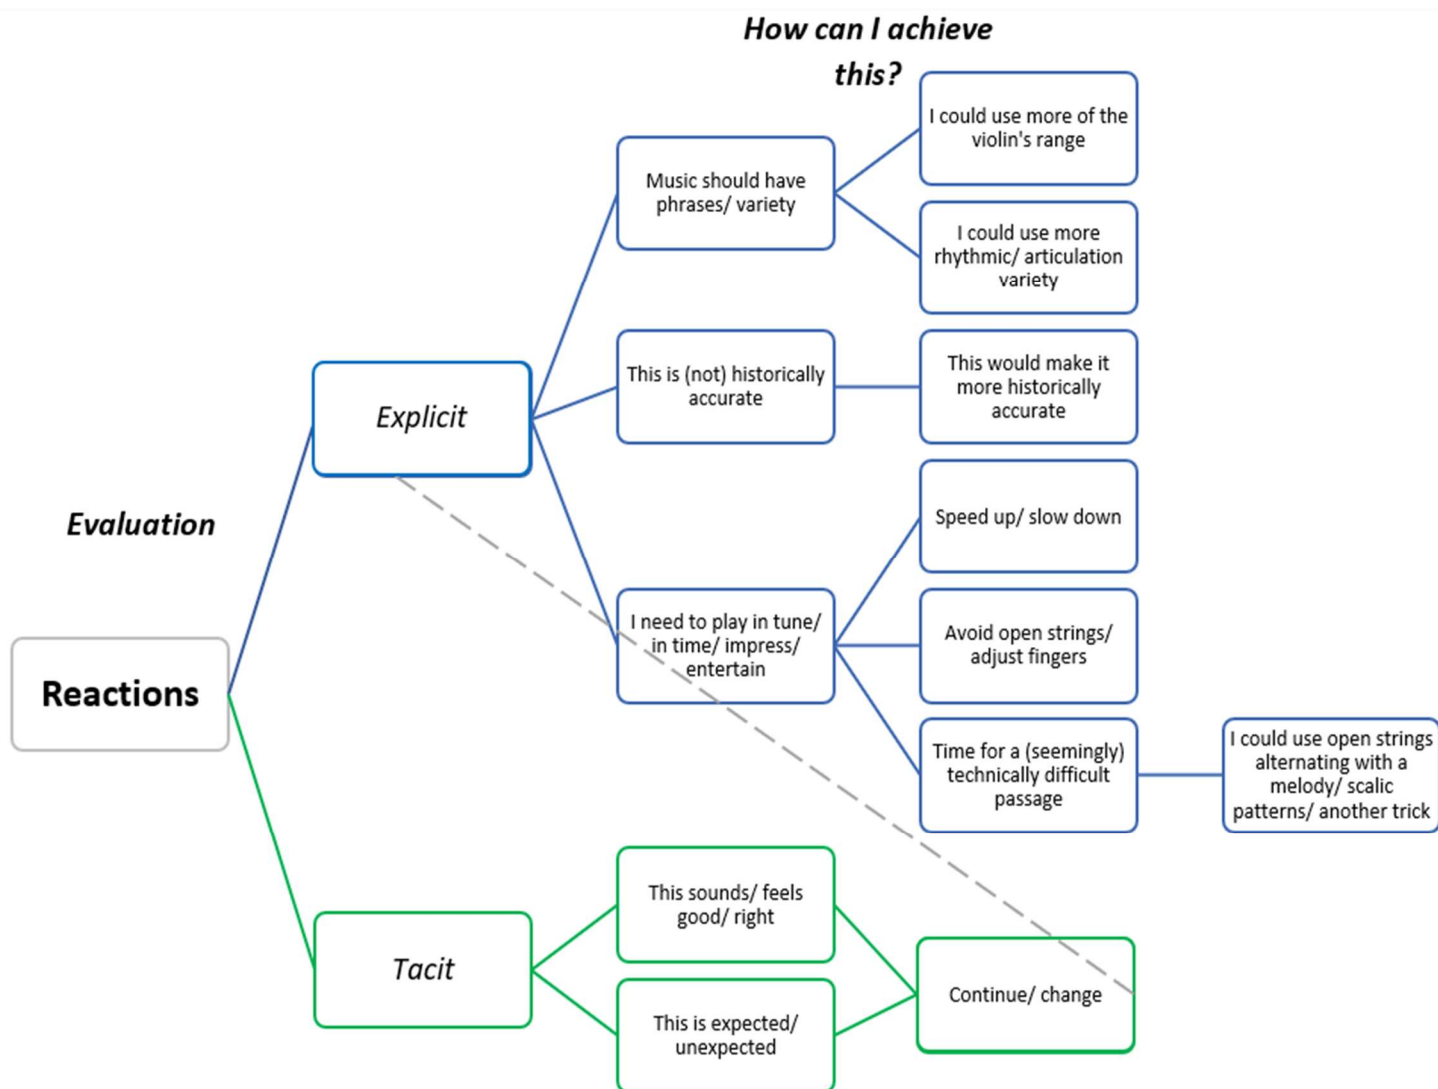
How can I achieve this?

Evaluation

Reactions

Explicit

Music should have phrases/ variety

I could use more of the violin's range

I could use more rhythmic/ articulation variety

This is (not) historically accurate

This would make it more historically accurate

I need to play in tune/ in time/ impress/ entertain

Speed up/ slow down

Avoid open strings/ adjust fingers

Time for a (seemingly) technically difficult passage

I could use open strings alternating with a melody/ scalic patterns/ another trick

Tacit

This sounds/ feels good/ right

This is expected/ unexpected

Continue/ change